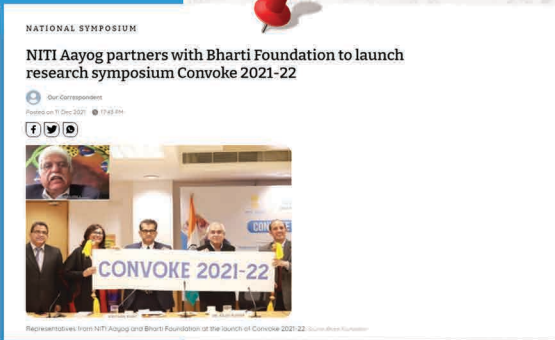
NATIONAL SYMPOSIUM

NITI Aayog partners with Bharti Foundation to launch research symposium Convoke 2021-22

Our Correspondent

Posted on 11 Dec 2021 17:43 PM

CONVOKE 2021-22

CONVOKE

Representatives from NITI Aayog and Bharti Foundation at the launch of Convoke 2021-22. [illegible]